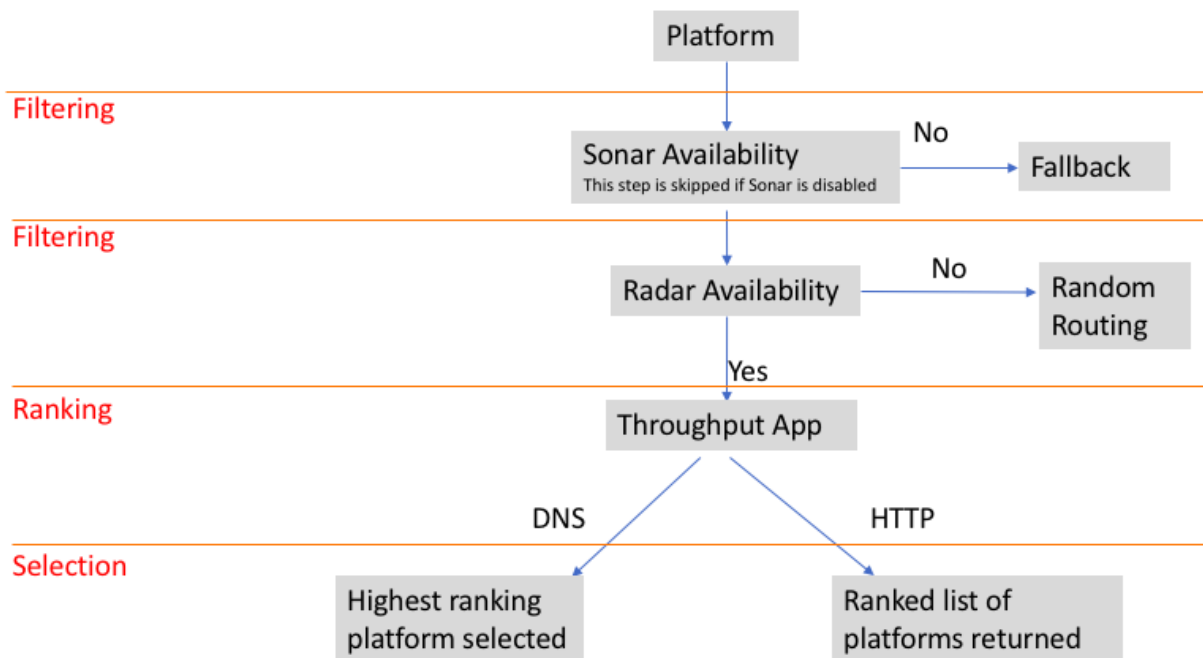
Platform

Filtering

Sonar Availability
This step is skipped if Sonar is disabled

No

Fallback

Filtering

Radar Availability

No

Random Routing

Yes

Ranking

Throughput App

DNS

HTTP

Selection

Highest ranking platform selected

Ranked list of platforms returned